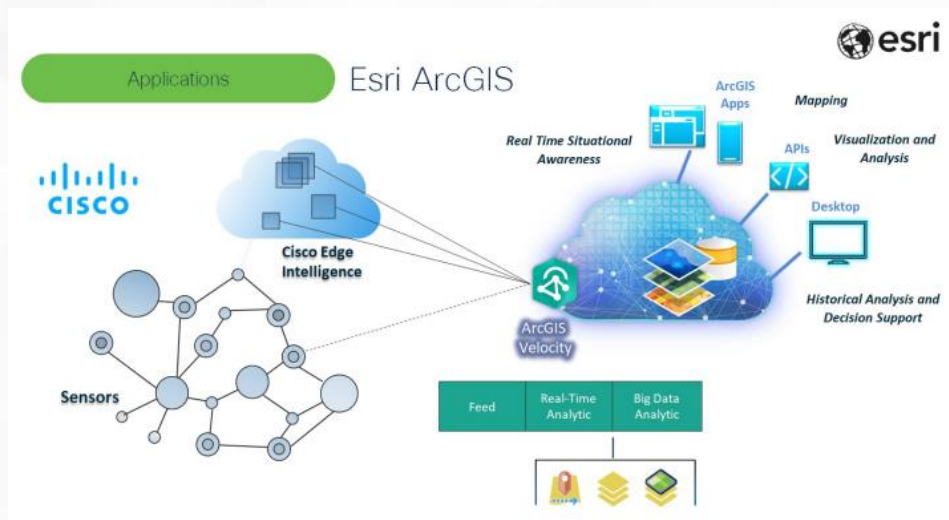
esri

Applications

Esri ArcGIS

CISCO

Cisco Edge Intelligence

Sensors

Real Time Situational Awareness

ArcGIS Apps

Mapping

Visualization and Analysis

APIs

Desktop

Historical Analysis and Decision Support

ArcGIS Velocity

| Feed | Real-Time Analytic | Big Data Analytic |
|---|---|---|